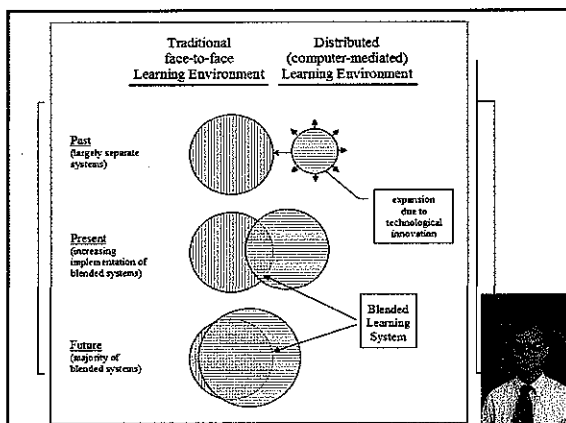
Traditional face-to-face Learning Environment

Distributed (computer-mediated) Learning Environment

Past
(largely separate systems)

expansion due to technological innovation

Present
(increasing implementation of blended systems)

Blended Learning System

Future
(majority of blended systems)